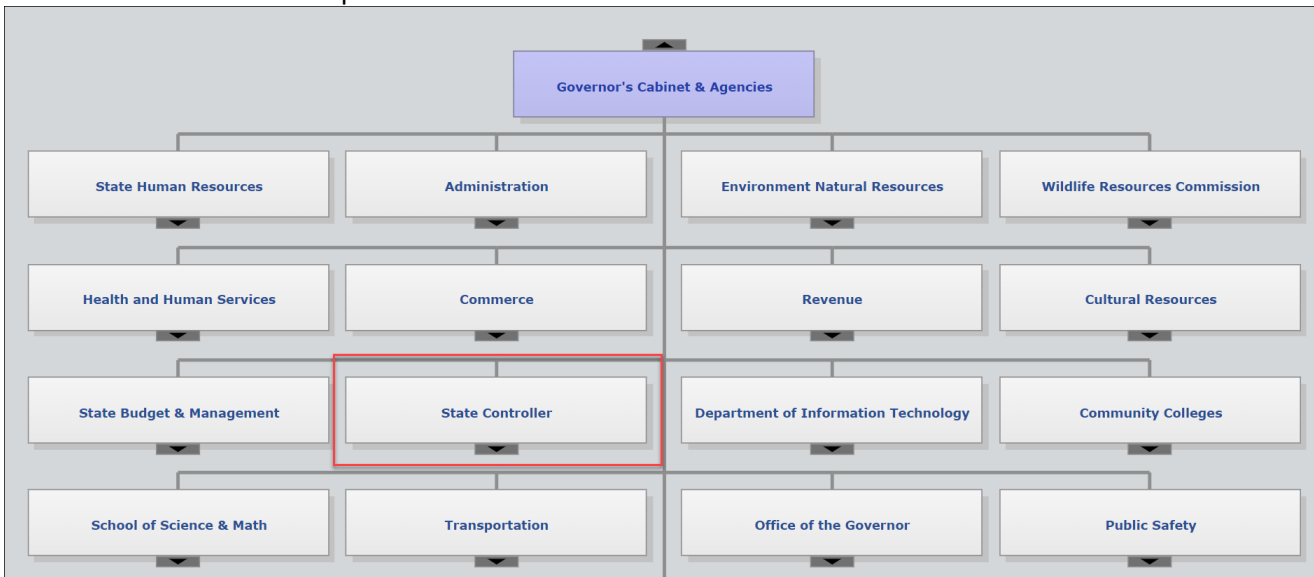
Governor's Cabinet & Agencies

State Human Resources

Administration

Environment Natural Resources

Wildlife Resources Commission

Health and Human Services

Commerce

Revenue

Cultural Resources

State Budget & Management

State Controller

Department of Information Technology

Community Colleges

School of Science & Math

Transportation

Office of the Governor

Public Safety